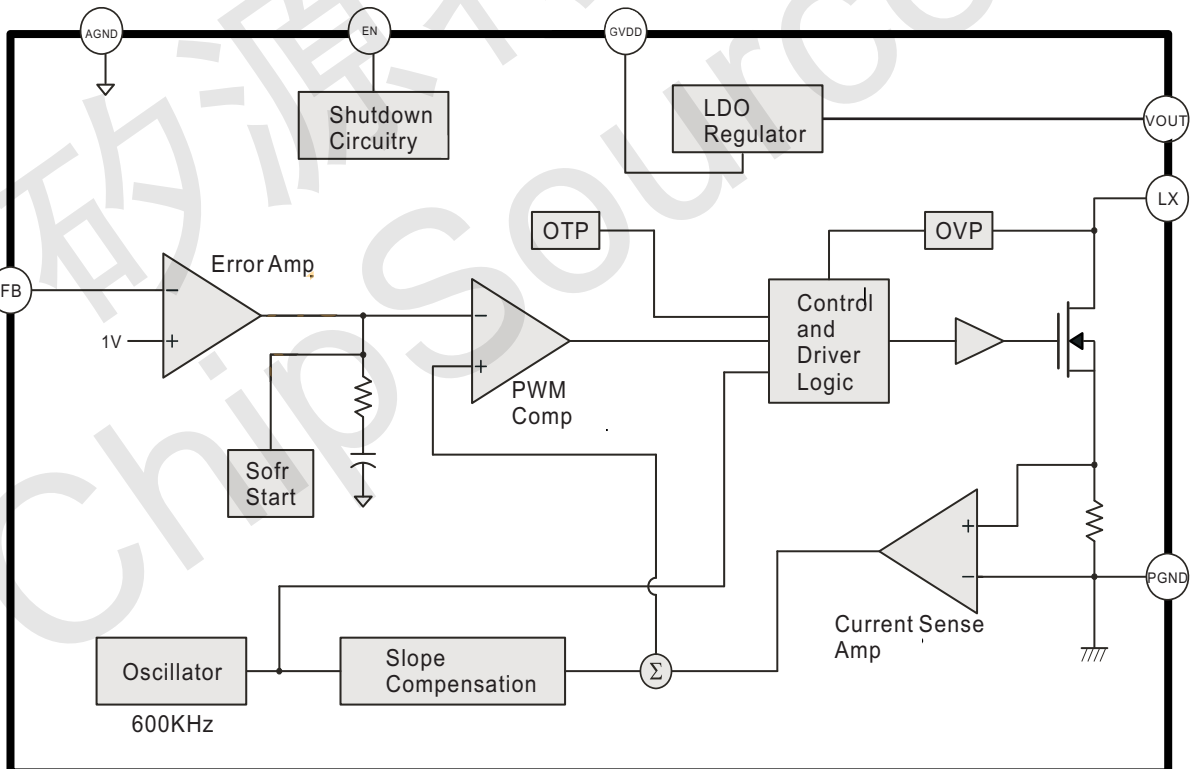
AGND
EN
GVDD
Shutdown Circuitry
LDO Regulator
VOUT
LX
OTP
OVP
Error Amp
FB
−
+
1V
−
+
PWM Comp
Control and Driver Logic
Sofr Start
+
−
PGND
Current Sense Amp
Oscillator
600KHz
Slope Compensation
$\Sigma$